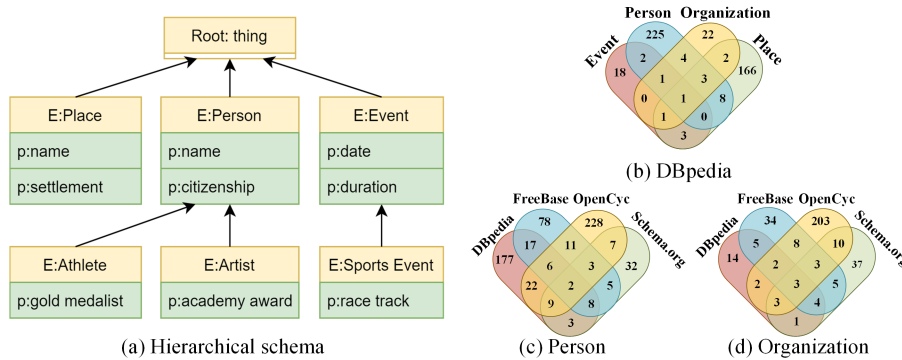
Root: thing

E:Place
p:name
p:settlement

E:Person
p:name
p:citizenship

E:Event
p:date
p:duration

E:Athlete
p:gold medalist

E:Artist
p:academy award

E:Sports Event
p:race track

(a) Hierarchical schema

Person Organization
Event
Place
225
22
18
2
4
166
1
3
0
1
8
1
0
3

(b) DBpedia

FreeBase OpenCyc
DBpedia
Schema.org
78
228
17
11
7
177
32
6
3
22
2
9
8
5
3

(c) Person

FreeBase OpenCyc
DBpedia
Schema.org
34
203
5
8
10
14
37
2
3
2
3
3
4
5
1

(d) Organization